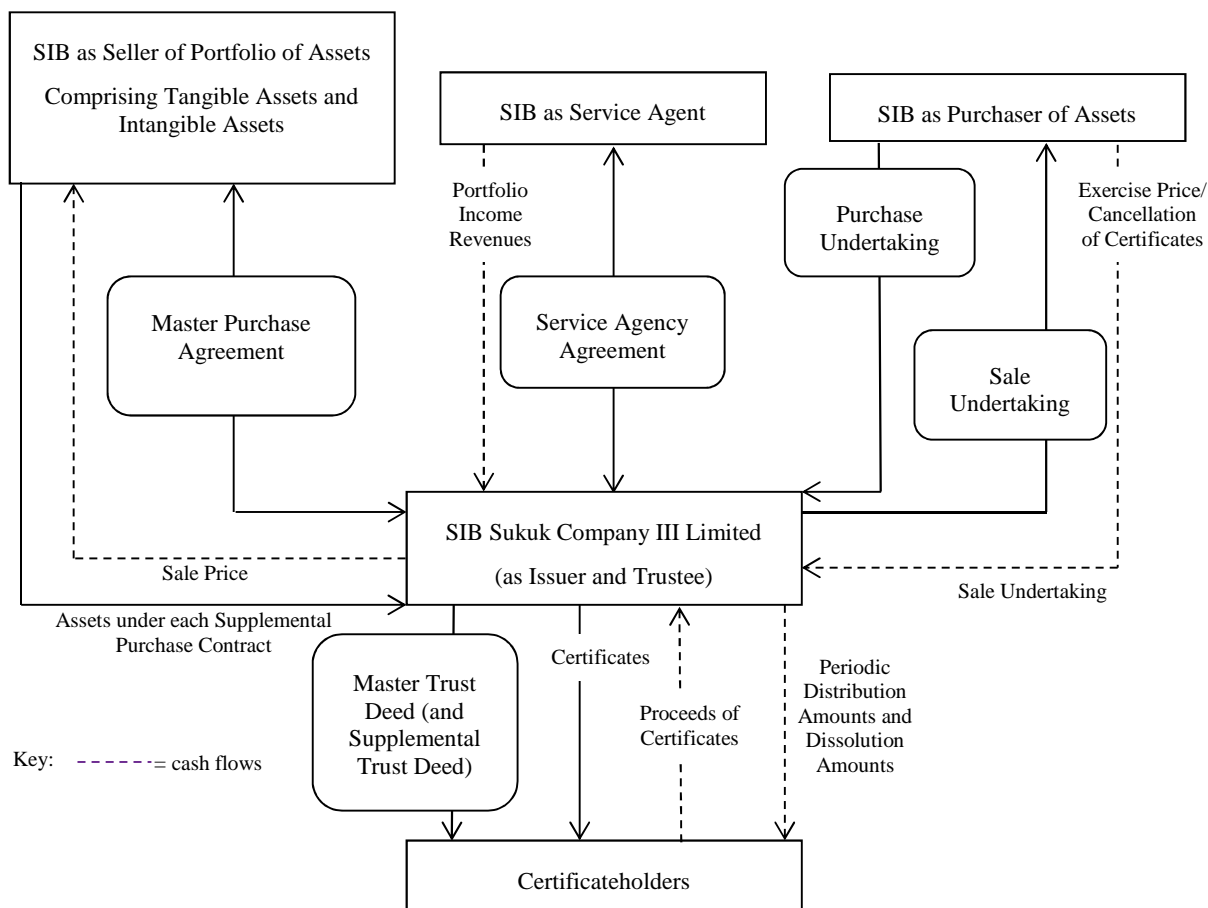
SIB as Seller of Portfolio of Assets

Comprising Tangible Assets and Intangible Assets

SIB as Service Agent

SIB as Purchaser of Assets

Portfolio Income Revenues

Purchase Undertaking

Exercise Price/ Cancellation of Certificates

Master Purchase Agreement

Service Agency Agreement

Sale Undertaking

SIB Sukuk Company III Limited

(as Issuer and Trustee)

Sale Price

Sale Undertaking

Assets under each Supplemental Purchase Contract

Master Trust Deed (and Supplemental Trust Deed)

Certificates

Proceeds of Certificates

Periodic Distribution Amounts and Dissolution Amounts

Key: = cash flows

Certificateholders